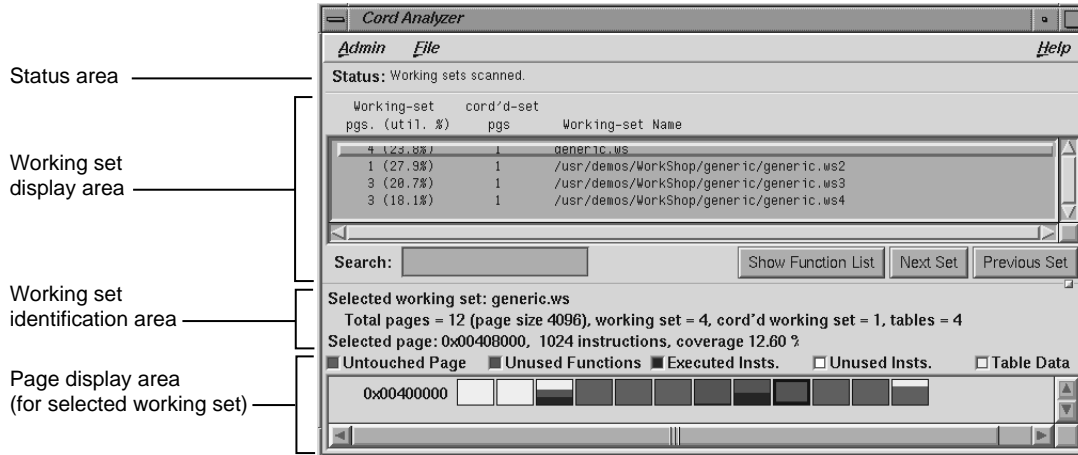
Cord Analyzer

Admin File Help

Status area

Status: Working sets scanned.

Working-set pgs. (util. %) cord'd-set pgs Working-set Name

Working set display area

| Working-set pgs. (util. %) | cord'd-set pgs | Working-set Name |
|---|---|---|
| 4 (23.8%) | 1 | generic.ws |
| 1 (27.9%) | 1 | /usr/demos/WorkShop/generic/generic.ws2 |
| 3 (20.7%) | 1 | /usr/demos/WorkShop/generic/generic.ws3 |
| 3 (18.1%) | 1 | /usr/demos/WorkShop/generic/generic.ws4 |

Search: Show Function List Next Set Previous Set

Working set identification area

Selected working set: generic.ws

Total pages = 12 (page size 4096), working set = 4, cord'd working set = 1, tables = 4

Selected page: 0x00408000, 1024 instructions, coverage 12.60 %

Page display area (for selected working set)

Untouched Page Unused Functions Executed Insts. Unused Insts. Table Data

0x00400000